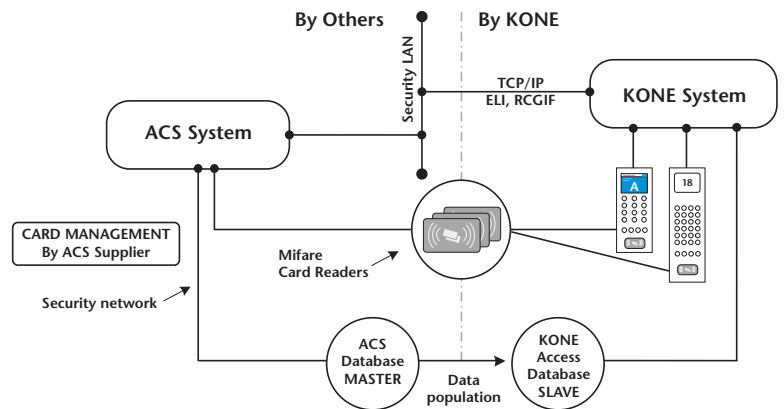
By Others

By KONE

Security LAN

TCP/IP
ELI, RCGIF

KONE System

ACS System

A

18

CARD MANAGEMENT
By ACS Supplier

Mifare
Card Readers

Security network

ACS
Database
MASTER

Data
population

KONE
Access
Database
SLAVE